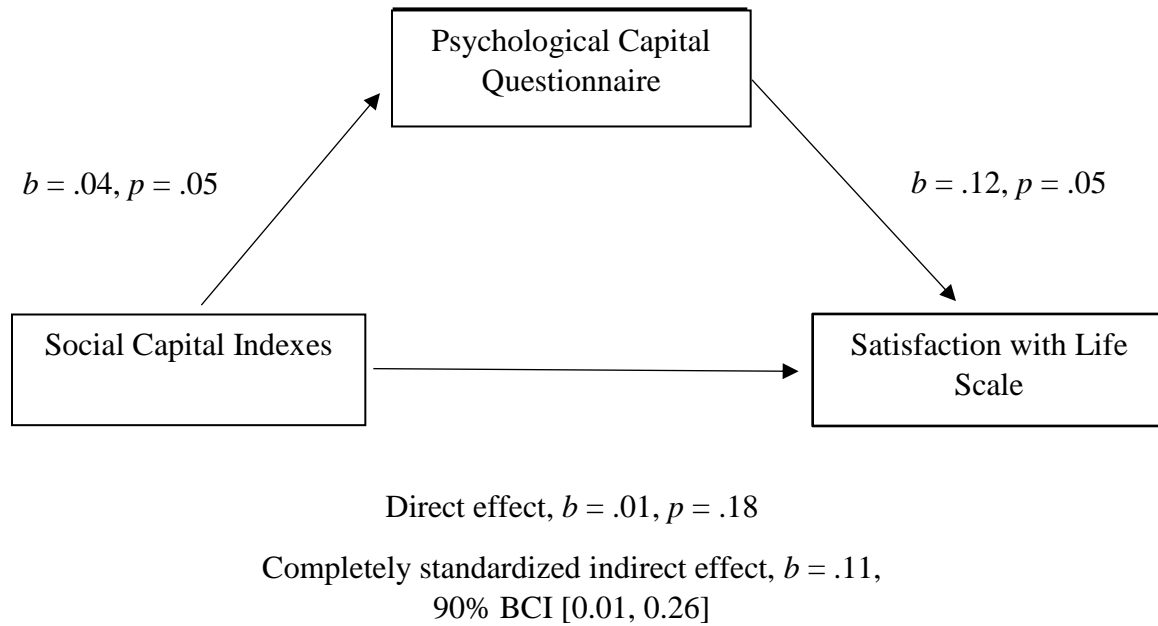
Psychological Capital Questionnaire

$b$ = .04, $p$ = .05

$b$ = .12, $p$ = .05

Social Capital Indexes

Satisfaction with Life Scale

Direct effect, $b$ = .01, $p$ = .18

Completely standardized indirect effect, $b$ = .11, 90% BCI [0.01, 0.26]